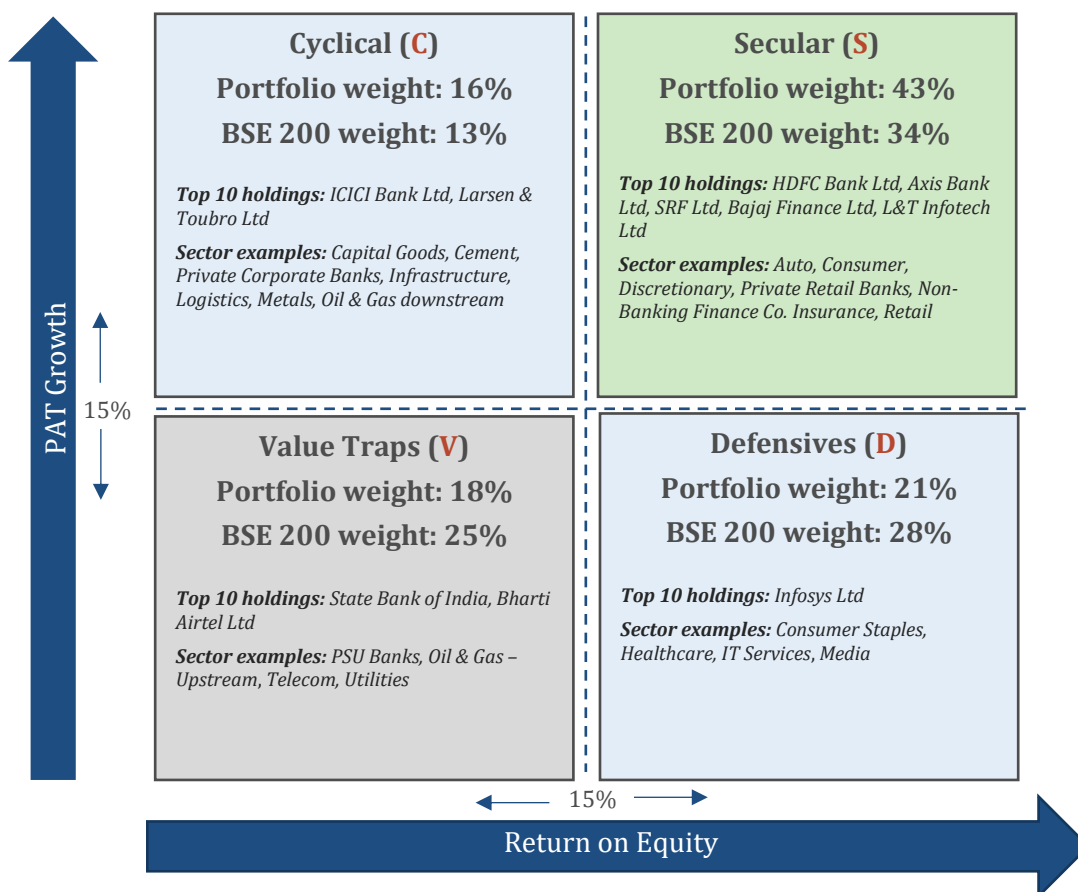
PAT Growth

15%

Cyclical (C)
Portfolio weight: 16%
BSE 200 weight: 13%

Top 10 holdings: ICICI Bank Ltd, Larsen & Toubro Ltd

Sector examples: Capital Goods, Cement, Private Corporate Banks, Infrastructure, Logistics, Metals, Oil & Gas downstream

Secular (S)
Portfolio weight: 43%
BSE 200 weight: 34%

Top 10 holdings: HDFC Bank Ltd, Axis Bank Ltd, SRF Ltd, Bajaj Finance Ltd, L&T Infotech Ltd

Sector examples: Auto, Consumer, Discretionary, Private Retail Banks, Non-Banking Finance Co. Insurance, Retail

Value Traps (V)
Portfolio weight: 18%
BSE 200 weight: 25%

Top 10 holdings: State Bank of India, Bharti Airtel Ltd

Sector examples: PSU Banks, Oil & Gas – Upstream, Telecom, Utilities

Defensives (D)
Portfolio weight: 21%
BSE 200 weight: 28%

Top 10 holdings: Infosys Ltd

Sector examples: Consumer Staples, Healthcare, IT Services, Media

15%

Return on Equity